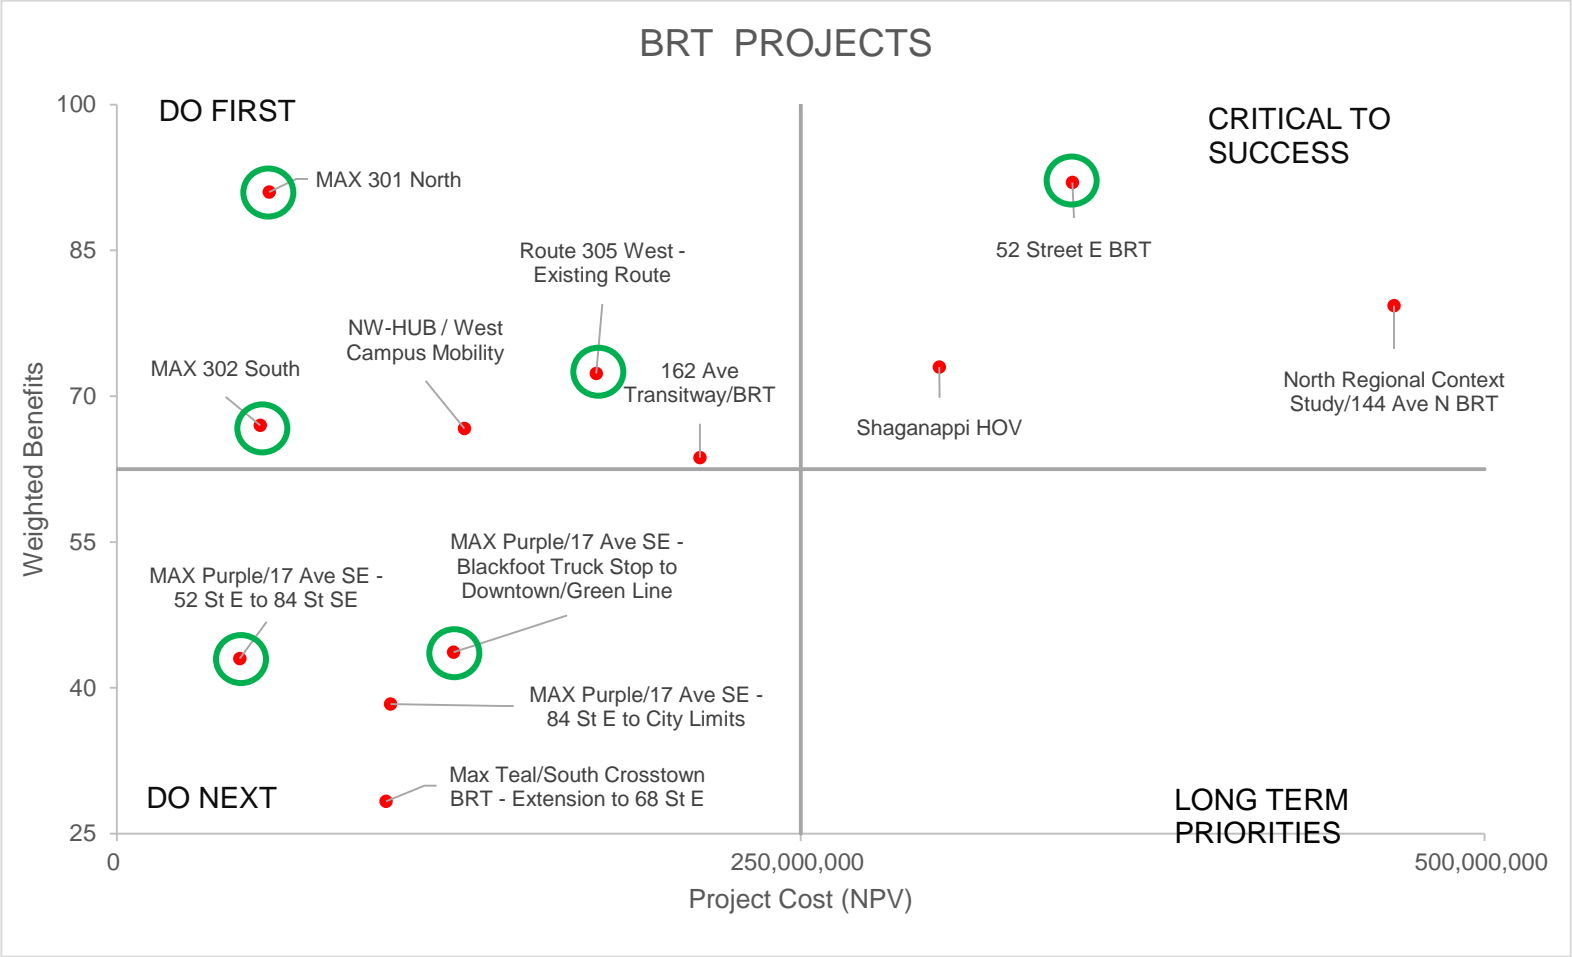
BRT PROJECTS

DO FIRST

CRITICAL TO SUCCESS

MAX 301 North

52 Street E BRT

Route 305 West - Existing Route

NW-HUB / West Campus Mobility

MAX 302 South

162 Ave Transitway/BRT

Shaganappi HOV

North Regional Context Study/144 Ave N BRT

MAX Purple/17 Ave SE - Blackfoot Truck Stop to Downtown/Green Line

MAX Purple/17 Ave SE - 52 St E to 84 St SE

MAX Purple/17 Ave SE - 84 St E to City Limits

Max Teal/South Crosstown BRT - Extension to 68 St E

DO NEXT

LONG TERM PRIORITIES

Weighted Benefits

100
85
70
55
40
25

0
250,000,000
500,000,000

Project Cost (NPV)